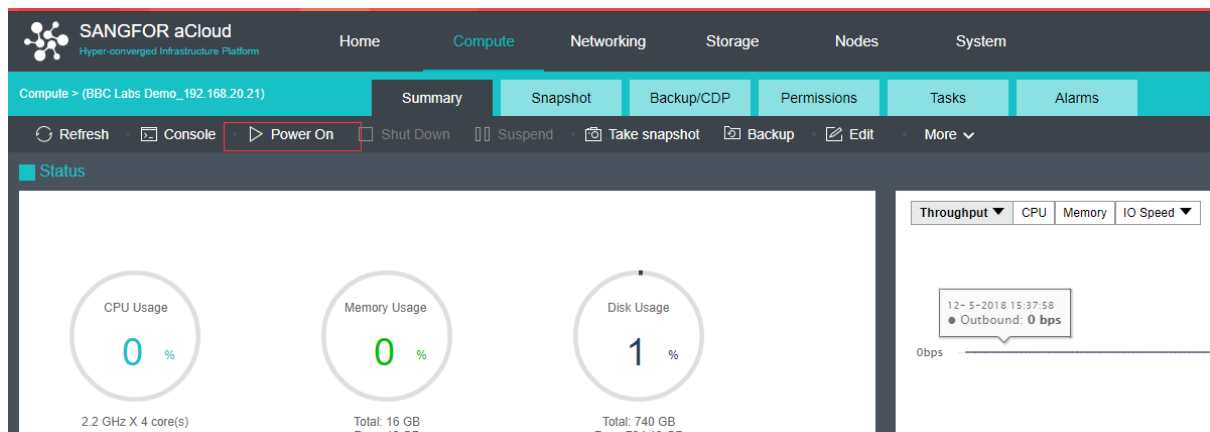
SANGFOR aCloud
Hyper-converged Infrastructure Platform

Home Compute Networking Storage Nodes System

Compute > (BBC Labs Demo_192.168.20.21)

Summary Snapshot Backup/CDP Permissions Tasks Alarms

Refresh Console Power On Shut Down Suspend Take snapshot Backup Edit More

Status

CPU Usage
0 %
2.2 GHz X 4 core(s)

Memory Usage
0 %
Total: 16 GB

Disk Usage
1 %
Total: 740 GB

Throughput CPU Memory IO Speed

12-5-2018 15:37:58
Outbound: 0 bps

0bps